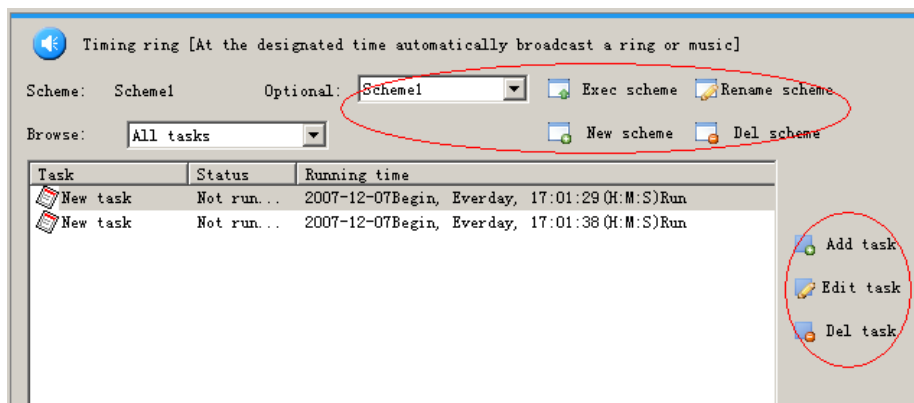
Timing ring [At the designated time automatically broadcast a ring or music]

Scheme: Scheme1

Optional: Scheme1

Exec scheme

Rename scheme

Browse: All tasks

New scheme

Del scheme

| Task | Status | Running time |
|---|---|---|
| New task | Not run... | 2007-12-07Begin, Everday, 17:01:29(H:M:S)Run |
| New task | Not run... | 2007-12-07Begin, Everday, 17:01:38(H:M:S)Run |

Add task

Edit task

Del task